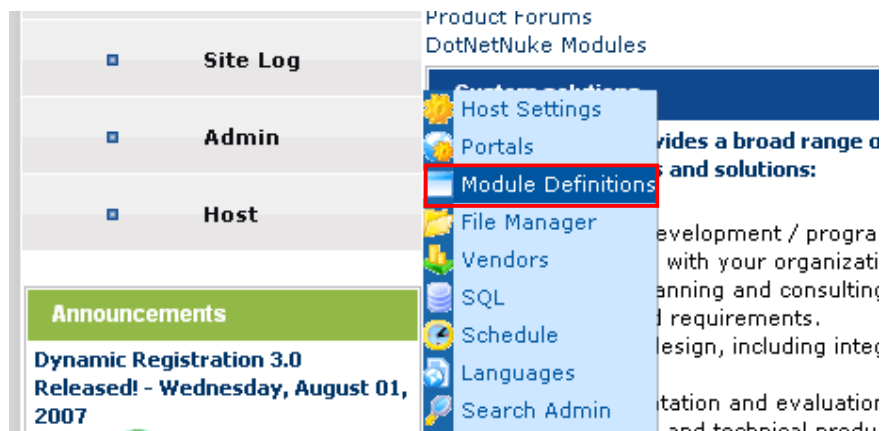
Site Log

Admin

Host

Announcements

Dynamic Registration 3.0 Released! - Wednesday, August 01, 2007

Product Forums
DotNetNuke Modules

Custom solutions

Host Settings
Portals
Module Definitions
File Manager
Vendors
SQL
Schedule
Languages
Search Admin

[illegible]vides a broad range o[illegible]
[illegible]s and solutions:

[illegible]evelopment / progra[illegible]
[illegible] with your organizati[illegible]
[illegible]anning and consulting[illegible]
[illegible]d requirements.
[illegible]esign, including integ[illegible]

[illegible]tation and evaluation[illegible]
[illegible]